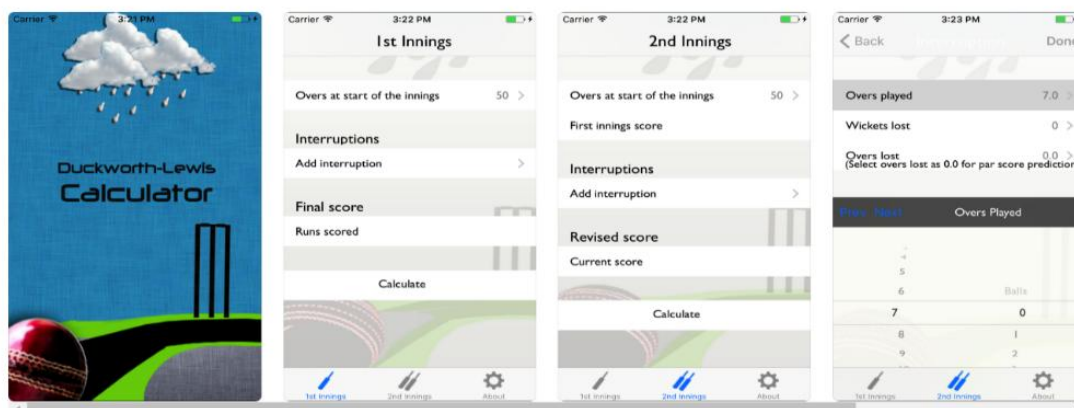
Carrier 3:21 PM

Duckworth-Lewis Calculator

Carrier 3:22 PM

1st Innings

Overs at start of the innings 50 >

Interruptions

Add interruption >

Final score

Runs scored

Calculate

1st Innings 2nd Innings About

Carrier 3:22 PM

2nd Innings

Overs at start of the innings 50 >

First innings score

Interruptions

Add interruption >

Revised score

Current score

Calculate

1st Innings 2nd Innings About

Carrier 3:23 PM

< Back Interruption Done

Overs played 7.0 >

Wickets lost 0 >

Overs lost 0.0 >
(Select overs lost as 0.0 for par score prediction)

Prev Next Overs Played

4
5
6 Balls
7 0
8 1
9 2

1st Innings 2nd Innings About